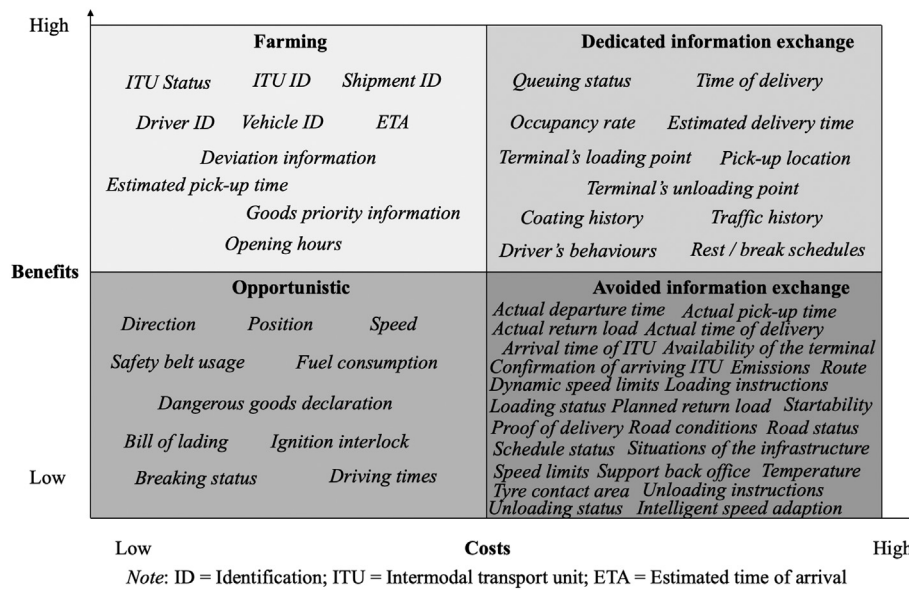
High

Farming

ITU Status ITU ID Shipment ID

Driver ID Vehicle ID ETA

Deviation information

Estimated pick-up time

Goods priority information

Opening hours

Dedicated information exchange

Queuing status Time of delivery

Occupancy rate Estimated delivery time

Terminal's loading point Pick-up location

Terminal's unloading point

Coating history Traffic history

Driver's behaviours Rest / break schedules

Benefits

Opportunistic

Direction Position Speed

Safety belt usage Fuel consumption

Dangerous goods declaration

Bill of lading Ignition interlock

Breaking status Driving times

Avoided information exchange

Actual departure time Actual pick-up time Actual return load Actual time of delivery Arrival time of ITU Availability of the terminal Confirmation of arriving ITU Emissions Route Dynamic speed limits Loading instructions Loading status Planned return load Startability Proof of delivery Road conditions Road status Schedule status Situations of the infrastructure Speed limits Support back office Temperature Tyre contact area Unloading instructions Unloading status Intelligent speed adaption

Low

Low Costs High

Note: ID = Identification; ITU = Intermodal transport unit; ETA = Estimated time of arrival